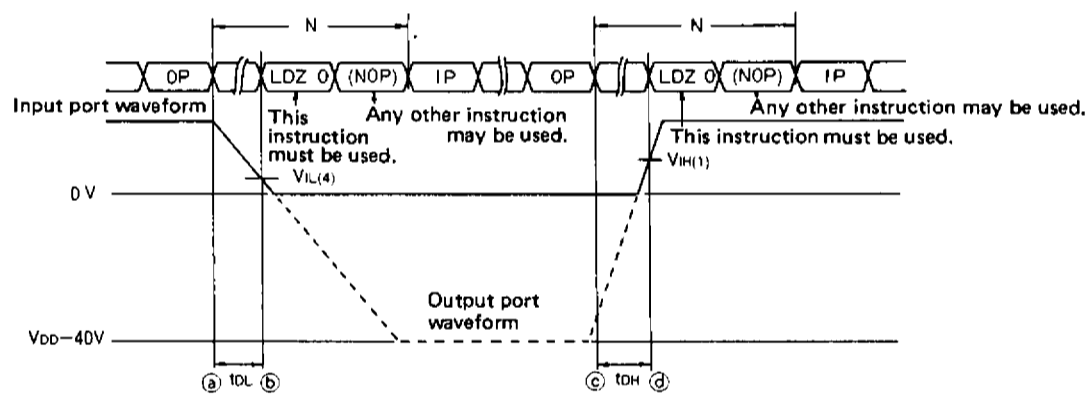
N

N

OP

LDZ 0

(NOP)

IP

OP

LDZ 0

(NOP)

IP

Input port waveform

This instruction must be used.

Any other instruction may be used.

Any other instruction may be used.

This instruction must be used.

$V_{IL(4)}$

$V_{IH(1)}$

0 V

Output port waveform

$V_{DD}-40V$

ⓐ $t_{DL}$ ⓑ

ⓒ $t_{DH}$ ⓓ